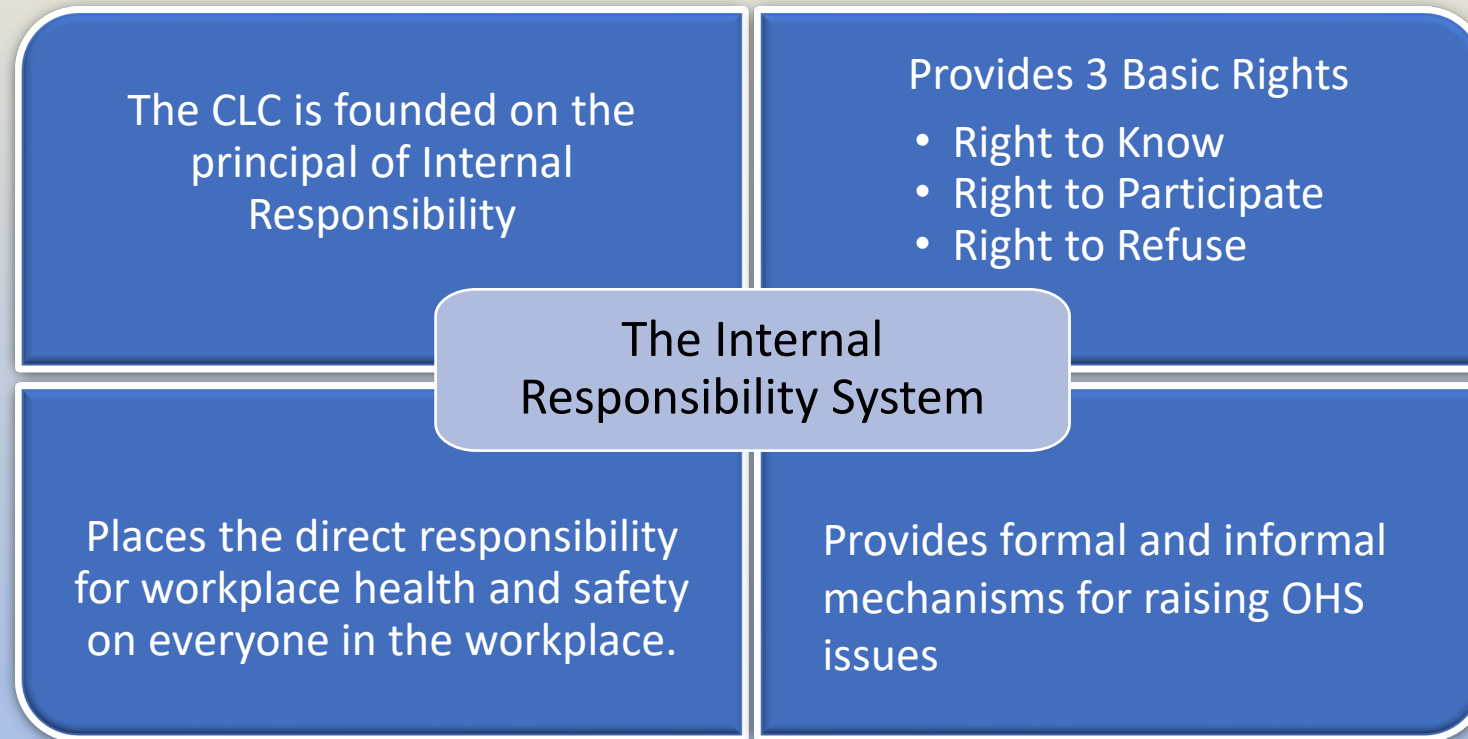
The CLC is founded on the principal of Internal Responsibility

Provides 3 Basic Rights

- Right to Know
- Right to Participate
- Right to Refuse

The Internal Responsibility System

Places the direct responsibility for workplace health and safety on everyone in the workplace.

Provides formal and informal mechanisms for raising OHS issues